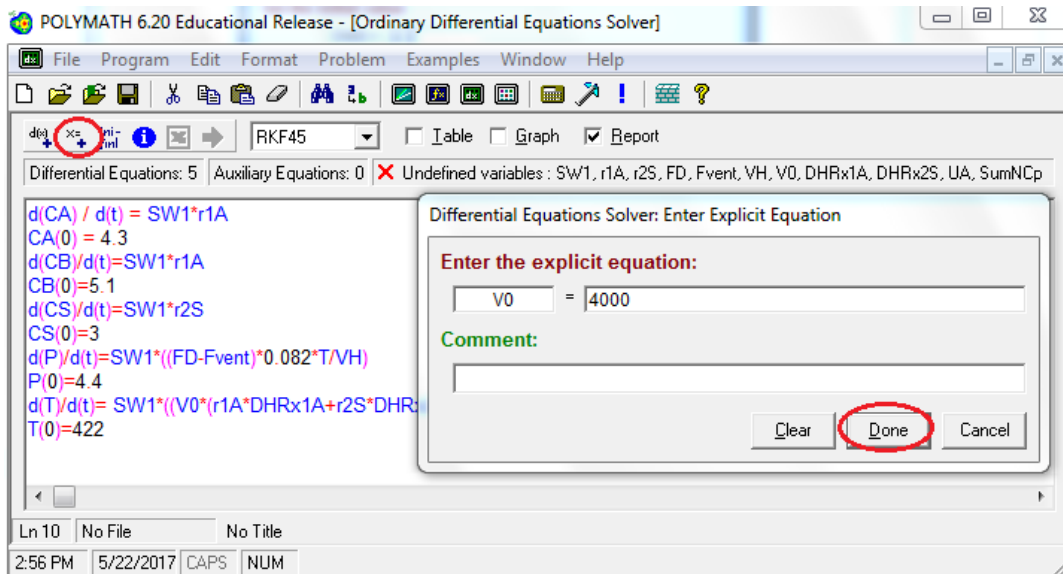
POLYMATH 6.20 Educational Release - [Ordinary Differential Equations Solver]

File Program Edit Format Problem Examples Window Help

RKF45

Table Graph Report

Differential Equations: 5 Auxiliary Equations: 0 Undefined variables : SW1, r1A, r2S, FD, Fvent, VH, V0, DHRx1A, DHRx2S, UA, SumNCp

d(CA) / d(t) = SW1*r1A
CA(0) = 4.3
d(CB)/d(t)=SW1*r1A
CB(0)=5.1
d(CS)/d(t)=SW1*r2S
CS(0)=3
d(P)/d(t)=SW1*((FD-Fvent)*0.082*T/VH)
P(0)=4.4
d(T)/d(t)= SW1*((V0*(r1A*DHRx1A+r2S*DHR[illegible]
T(0)=422

Differential Equations Solver: Enter Explicit Equation

Enter the explicit equation:

V0 = 4000

Comment:

Clear Done Cancel

Ln 10 No File No Title

2:56 PM 5/22/2017 CAPS NUM